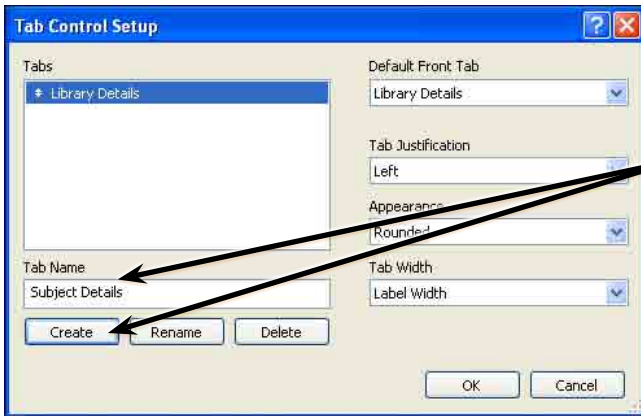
Tab Control Setup

Tabs

Library Details

Tab Name

Subject Details

Create

Rename

Delete

Default Front Tab

Library Details

Tab Justification

Left

Appearance

Rounded

Tab Width

Label Width

OK

Cancel